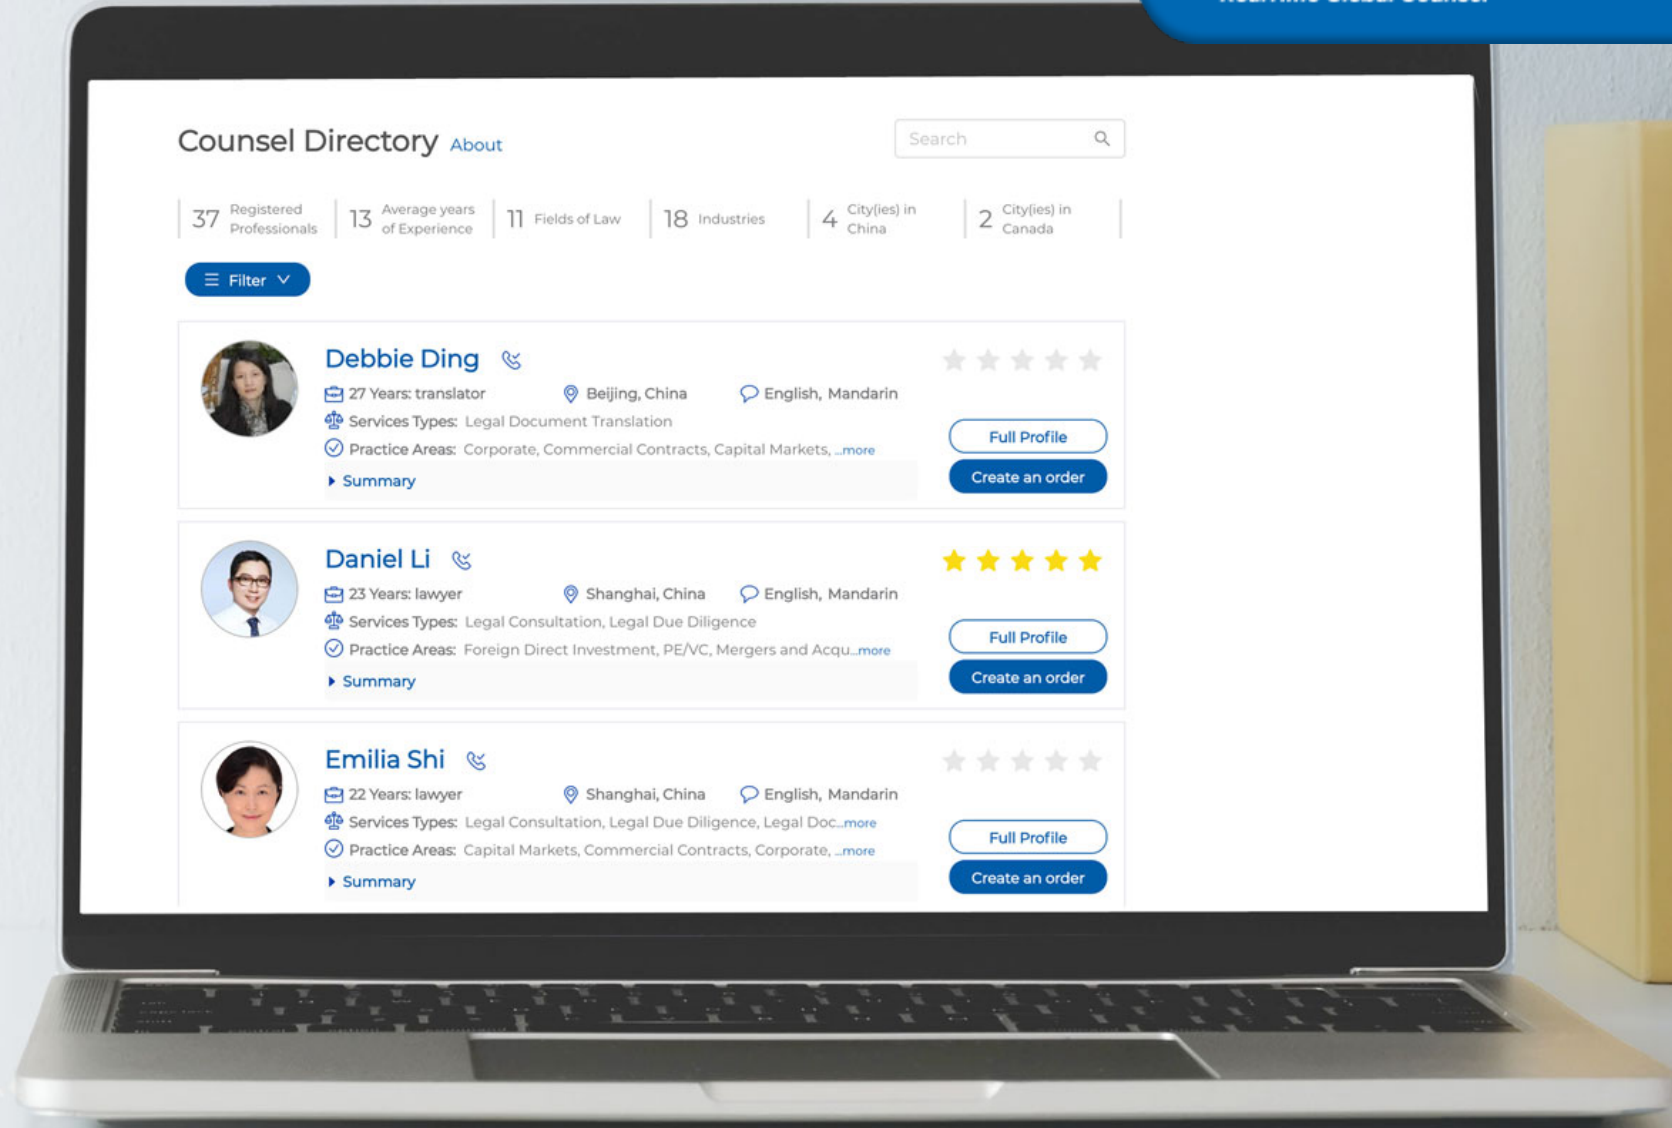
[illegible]

Counsel Directory About

Search

37 Registered Professionals | 13 Average years of Experience | 11 Fields of Law | 18 Industries | 4 City(ies) in China | 2 City(ies) in Canada

Filter

Debbie Ding
27 Years: translator Beijing, China English, Mandarin
Services Types: Legal Document Translation
Practice Areas: Corporate, Commercial Contracts, Capital Markets, ...more
Summary
Full Profile
Create an order

Daniel Li
23 Years: lawyer Shanghai, China English, Mandarin
Services Types: Legal Consultation, Legal Due Diligence
Practice Areas: Foreign Direct Investment, PE/VC, Mergers and Acqu...more
Summary
Full Profile
Create an order

Emilia Shi
22 Years: lawyer Shanghai, China English, Mandarin
Services Types: Legal Consultation, Legal Due Diligence, Legal Doc...more
Practice Areas: Capital Markets, Commercial Contracts, Corporate, ...more
Summary
Full Profile
Create an order